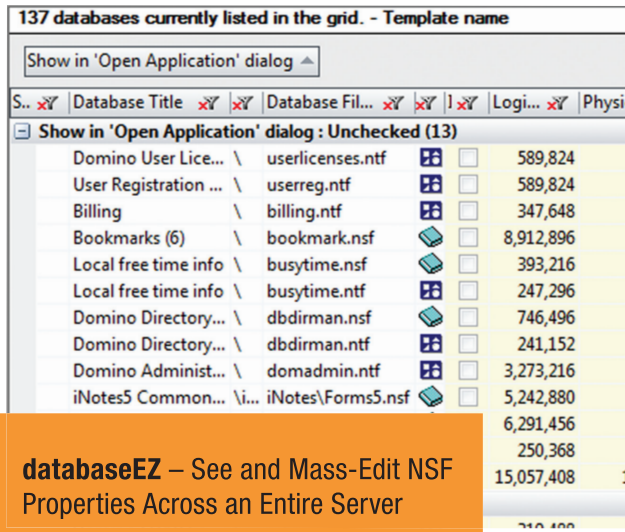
137 databases currently listed in the grid. - Template name

Show in 'Open Application' dialog

| S.. | Database Title | | Database Fil... | | | Logi... | Physi |
|---|---|---|---|---|---|---|---|
| Show in 'Open Application' dialog : Unchecked (13) | | | | | | | |
| | Domino User Lice... | \ | userlicenses.ntf | | | 589,824 | |
| | User Registration ... | \ | userreg.ntf | | | 589,824 | |
| | Billing | \ | billing.ntf | | | 347,648 | |
| | Bookmarks (6) | \ | bookmark.nsf | | | 8,912,896 | |
| | Local free time info | \ | busytime.nsf | | | 393,216 | |
| | Local free time info | \ | busytime.ntf | | | 247,296 | |
| | Domino Directory... | \ | dbdirman.nsf | | | 746,496 | |
| | Domino Directory... | \ | dbdirman.ntf | | | 241,152 | |
| | Domino Administ... | \ | domadmin.ntf | | | 3,273,216 | |
| | iNotes5 Common... | \i... | iNotes\Forms5.nsf | | | 5,242,880 | |
| | | | | | | 6,291,456 | |
| | | | | | | 250,368 | |
| | | | | | | 15,057,408 | |

databaseEZ – See and Mass-Edit NSF Properties Across an Entire Server